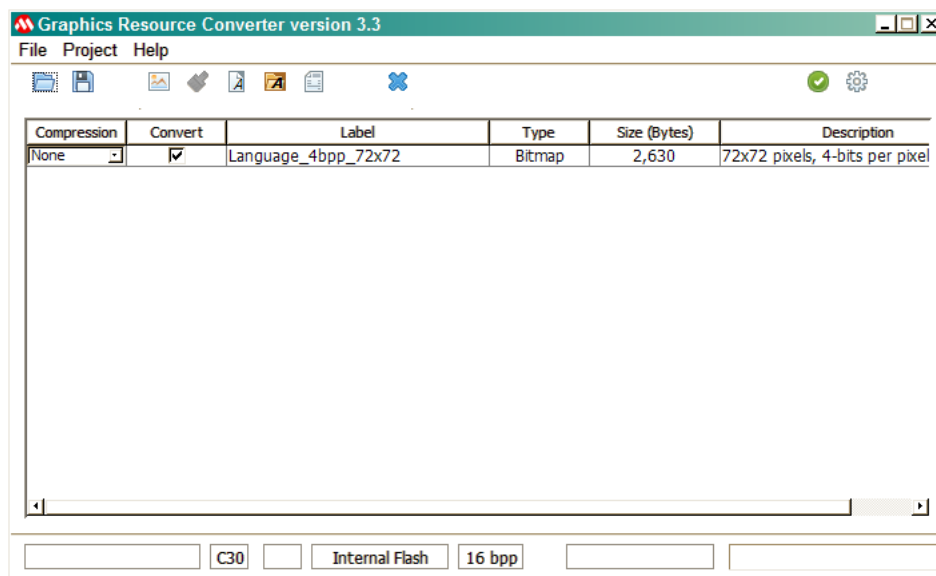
Graphics Resource Converter version 3.3

File Project Help

| Compression | Convert | Label | Type | Size (Bytes) | Description |
|---|---|---|---|---|---|
| None | ☑ | Language_4bpp_72x72 | Bitmap | 2,630 | 72x72 pixels, 4-bits per pixel |

C30 Internal Flash 16 bpp